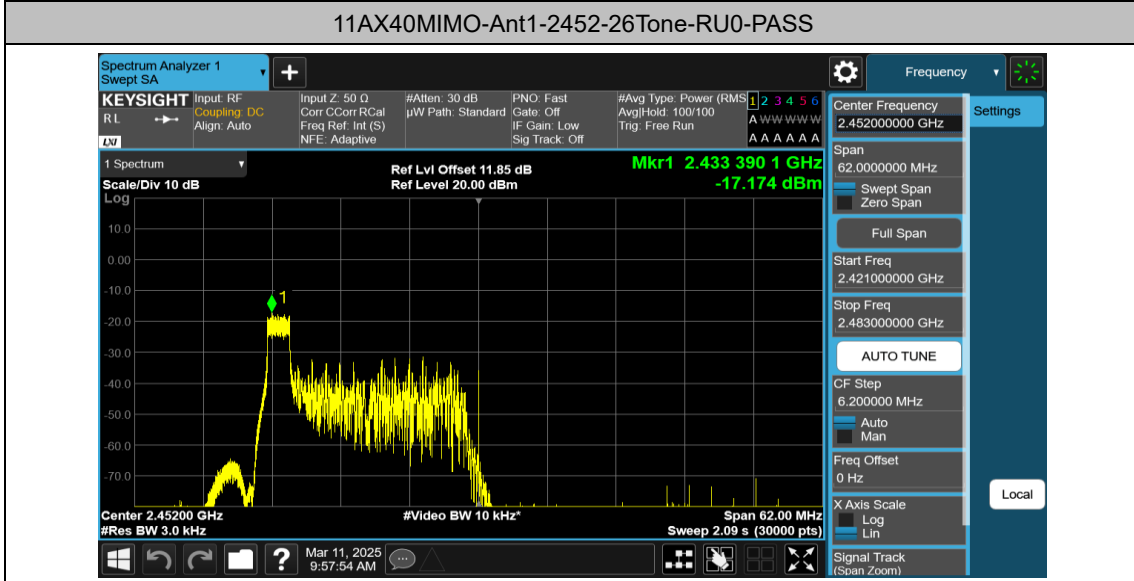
11AX40MIMO-Ant1-2452-26Tone-RU0-PASS

Spectrum Analyzer 1
Swept SA

Frequency

KEYSIGHT Input: RF
Coupling: DC
Align: Auto
RL
LXI

Input Z: 50 Ω
Corr CCorr RCal
Freq Ref: Int (S)
NFE: Adaptive

#Atten: 30 dB
μW Path: Standard

PNO: Fast
Gate: Off
IF Gain: Low
Sig Track: Off

#Avg Type: Power (RMS)
Avg|Hold: 100/100
Trig: Free Run

1 2 3 4 5 6
A WWWWW
A A A A A A

1 Spectrum
Scale/Div 10 dB
Log

Ref Lvl Offset 11.85 dB
Ref Level 20.00 dBm

Mkr1 2.433 390 1 GHz
-17.174 dBm

10.0
0.00
-10.0
-20.0
-30.0
-40.0
-50.0
-60.0
-70.0

1

Center 2.45200 GHz
#Res BW 3.0 kHz

#Video BW 10 kHz*

Span 62.00 MHz
Sweep 2.09 s (30000 pts)

Mar 11, 2025
9:57:54 AM

Center Frequency
2.452000000 GHz

Settings

Span
62.0000000 MHz
Swept Span
Zero Span

Full Span

Start Freq
2.421000000 GHz

Stop Freq
2.483000000 GHz

AUTO TUNE

CF Step
6.200000 MHz
Auto
Man

Freq Offset
0 Hz

X Axis Scale
Log
Lin

Signal Track
(Span Zoom)

Local